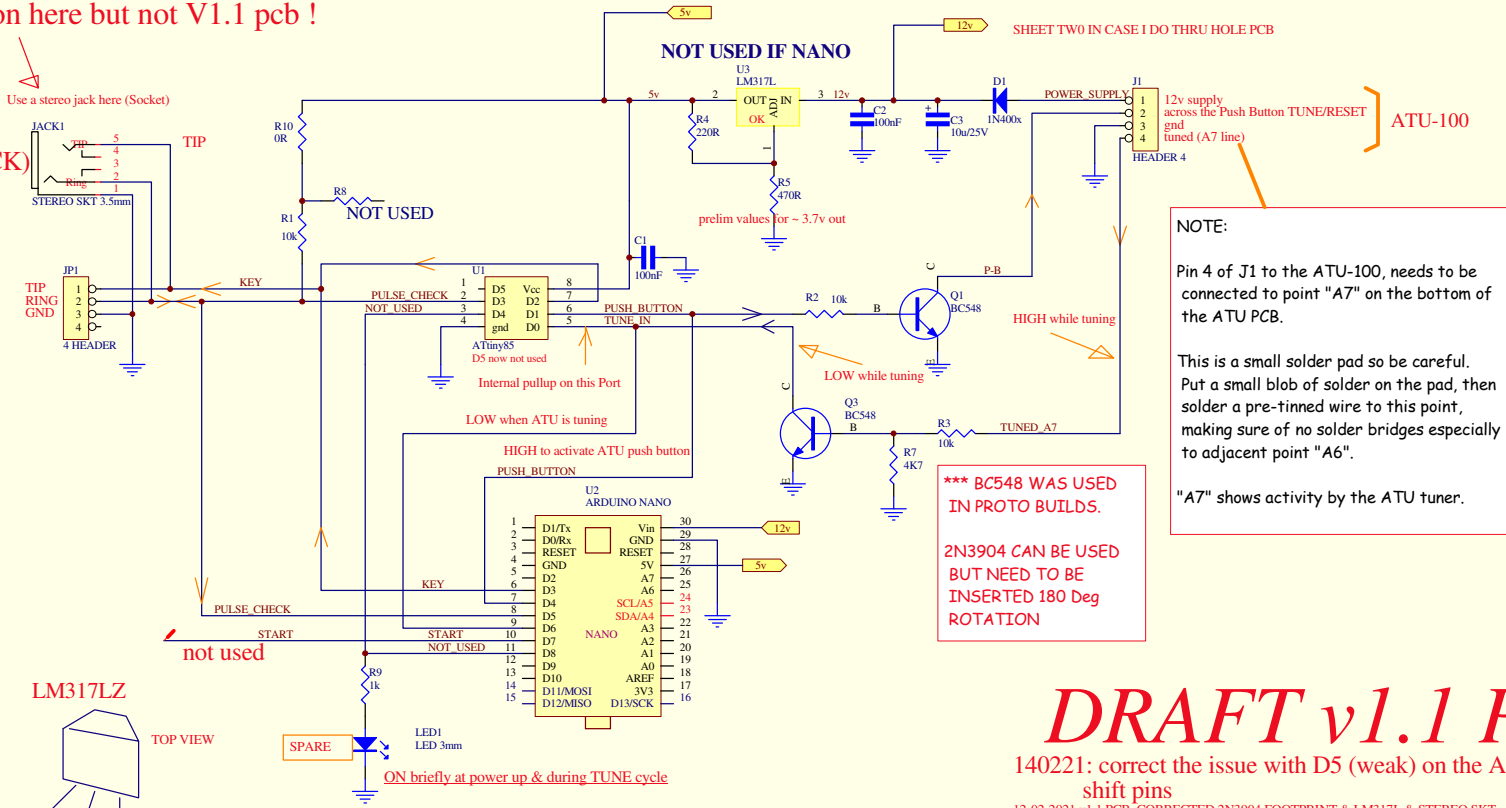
on here but not V1.1 pcb !

Use a stereo jack here (Socket)

JACK1
TIP
Ring
5 4 3 2 1
TIP
CK)
STEREO SKT 3.5mm

5v
NOT USED IF NANO
U3
LM317L
2 OUT ADJ IN 3
OK
5v
12v
R10
0R
R4
220R
1
R5
470R
prelim values for ~ 3.7v out
C2
100nF
C3
10u/25V
12v
D1
1N400x
POWER_SUPPLY
SHEET TW0 IN CASE I DO THRU HOLE PCB
J1
1 2 3 4
12v supply
across the Push Button TUNE/RESET
gnd
tuned (A7 line)
HEADER 4
ATU-100

R8
NOT USED
R1
10k
C1
100nF

JP1
TIP
RING
GND
1 2 3 4
4 HEADER
KEY
PULSE_CHECK
NOT_USED

U1
1 D5 Vcc 8
2 D3 D2 7
3 D4 D1 6
4 gnd D0 5
ATtiny85
D5 now not used
Internal pullup on this Port
PUSH_BUTTON
TUNE_IN
R2 10k
B
C
Q1
BC548
P-B
HIGH while tuning
LOW while tuning

NOTE:

Pin 4 of J1 to the ATU-100, needs to be connected to point "A7" on the bottom of the ATU PCB.

This is a small solder pad so be careful. Put a small blob of solder on the pad, then solder a pre-tinned wire to this point, making sure of no solder bridges especially to adjacent point "A6".

"A7" shows activity by the ATU tuner.

LOW when ATU is tuning
HIGH to activate ATU push button
PUSH_BUTTON
C
Q3
BC548
B
R3
10k
TUNED_A7
R7
4K7

*** BC548 WAS USED IN PROTO BUILDS.

2N3904 CAN BE USED BUT NEED TO BE INSERTED 180 Deg ROTATION

U2
ARDUINO NANO
1 D1/Tx Vin 30
2 D0/Rx GND 29
3 RESET RESET 28
4 GND 5V 27
5 D2 A7 26
6 D3 A6 25
7 D4 SCL/A5 24
8 D5 SDA/A4 23
9 D6 A3 22
10 D7 A2 21
11 D8 A1 20
12 D9 A0 19
13 D10 AREF 18
14 D11/MOSI 3V3 17
15 D12/MISO D13/SCK 16
NANO
12v
5v
KEY
PULSE_CHECK
START
START
not used
NOT_USED

R9
1k
LED1
LED 3mm
SPARE
ON briefly at power up & during TUNE cycle

LM317LZ
TOP VIEW

DRAFT v1.1 P
140221: correct the issue with D5 (weak) on the A
shift pins
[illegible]